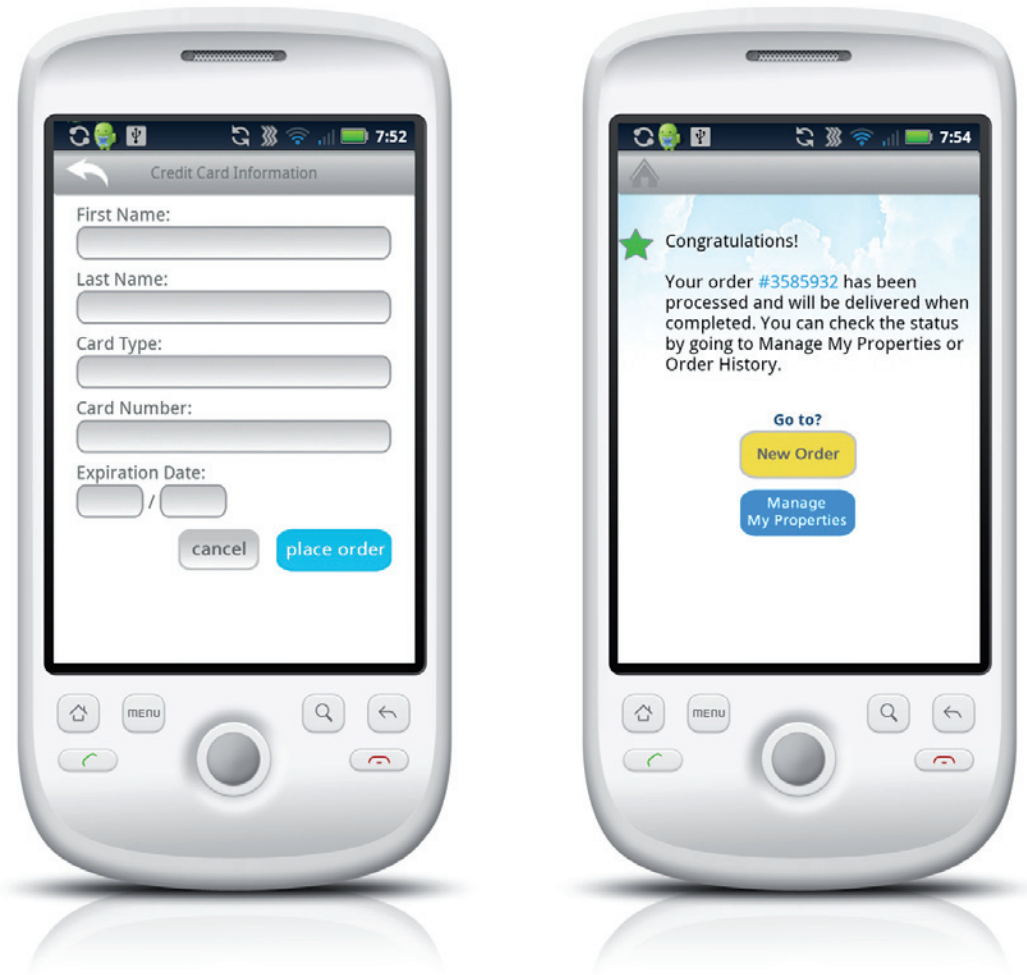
7:52

Credit Card Information

First Name:

Last Name:

Card Type:

Card Number:

Expiration Date:

/

cancel

place order

MENU

7:54

Congratulations!

Your order #3585932 has been processed and will be delivered when completed. You can check the status by going to Manage My Properties or Order History.

Go to?

New Order

Manage My Properties

MENU